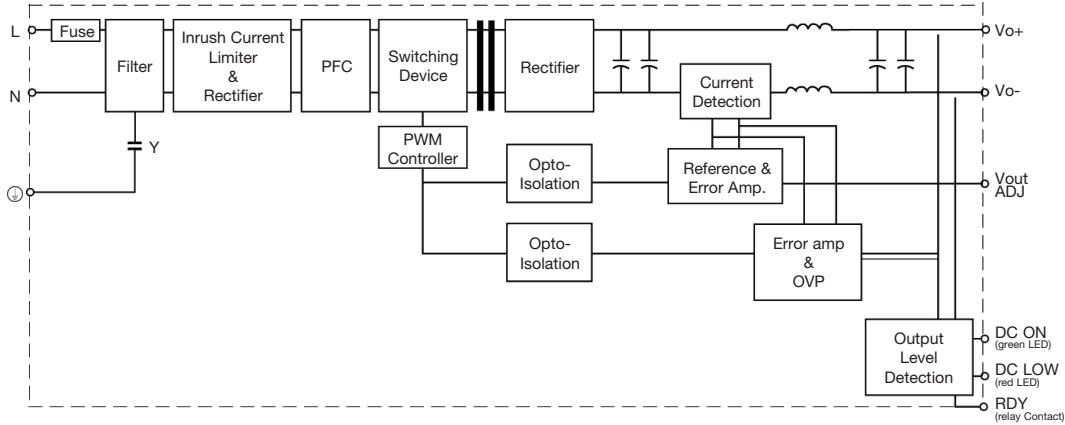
L

Fuse

Filter

Inrush Current Limiter & Rectifier

PFC

Switching Device

Rectifier

Vo+

N

Current Detection

Vo-

Y

PWM Controller

Opto-Isolation

Reference & Error Amp.

Vout ADJ

Opto-Isolation

Error amp & OVP

Output Level Detection

DC ON (green LED)

DC LOW (red LED)

RDY (relay Contact)